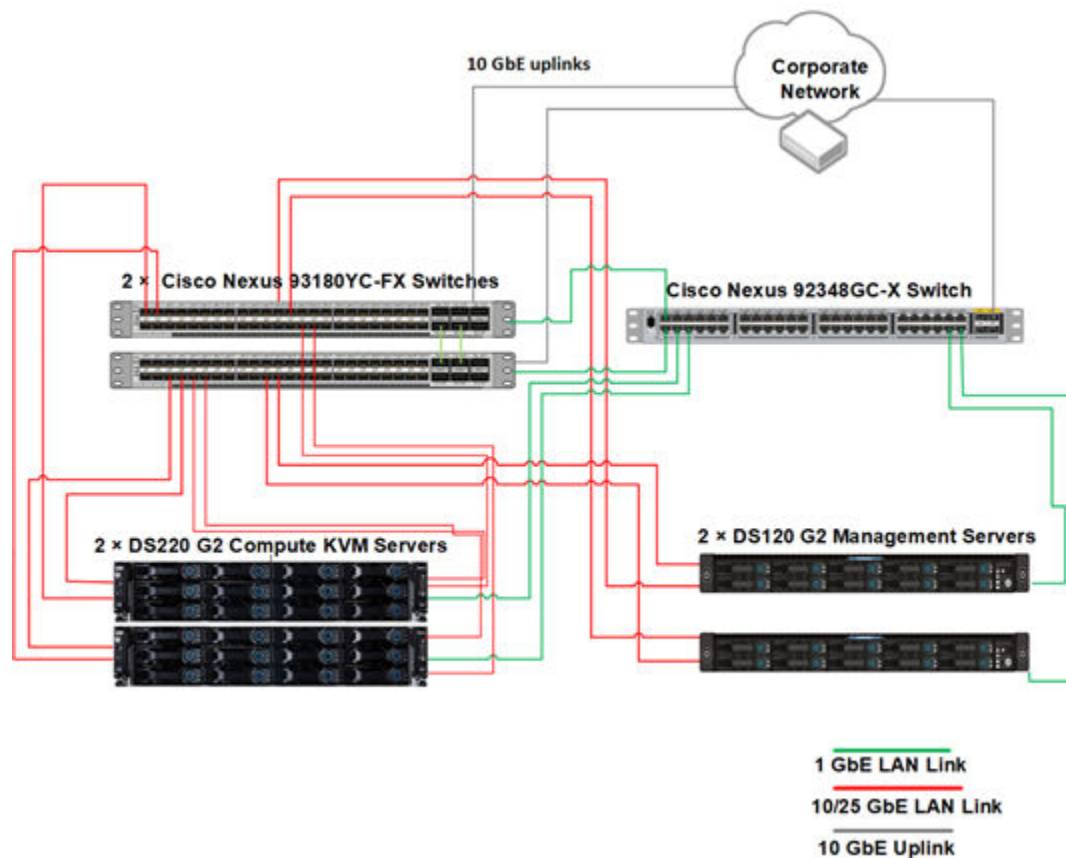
10 GbE uplinks

Corporate Network

2 × Cisco Nexus 93180YC-FX Switches

Cisco Nexus 92348GC-X Switch

2 × DS220 G2 Compute KVM Servers

2 × DS120 G2 Management Servers

1 GbE LAN Link

10/25 GbE LAN Link

10 GbE Uplink